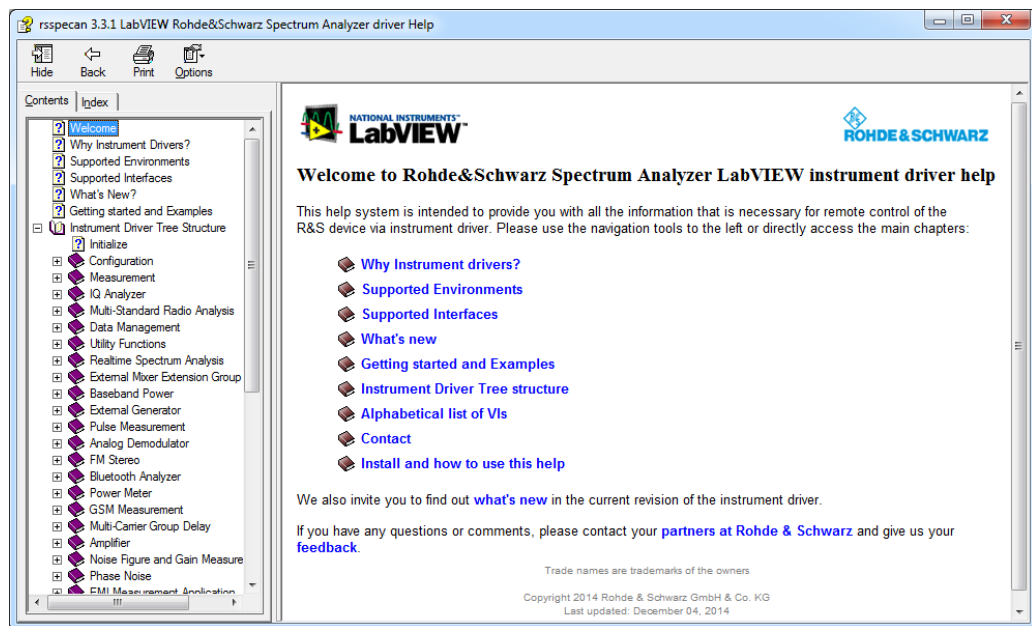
rsspecan 3.3.1 LabVIEW Rohde&Schwarz Spectrum Analyzer driver Help

Hide Back Print Options

Contents Index

Welcome
Why Instrument Drivers?
Supported Environments
Supported Interfaces
What's New?
Getting started and Examples
Instrument Driver Tree Structure
Initialize
Configuration
Measurement
IQ Analyzer
Multi-Standard Radio Analysis
Data Management
Utility Functions
Realtime Spectrum Analysis
External Mixer Extension Group
Baseband Power
External Generator
Pulse Measurement
Analog Demodulator
FM Stereo
Bluetooth Analyzer
Power Meter
GSM Measurement
Multi-Carrier Group Delay
Amplifier
Noise Figure and Gain Measure
Phase Noise
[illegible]

NATIONAL INSTRUMENTS LabVIEW

ROHDE&SCHWARZ

Welcome to Rohde&Schwarz Spectrum Analyzer LabVIEW instrument driver help

This help system is intended to provide you with all the information that is necessary for remote control of the R&S device via instrument driver. Please use the navigation tools to the left or directly access the main chapters:

Why Instrument drivers?
Supported Environments
Supported Interfaces
What's new
Getting started and Examples
Instrument Driver Tree structure
Alphabetical list of VIs
Contact
Install and how to use this help

We also invite you to find out what's new in the current revision of the instrument driver.

If you have any questions or comments, please contact your partners at Rohde & Schwarz and give us your feedback.

Trade names are trademarks of the owners

Copyright 2014 Rohde & Schwarz GmbH & Co. KG
Last updated: December 04, 2014